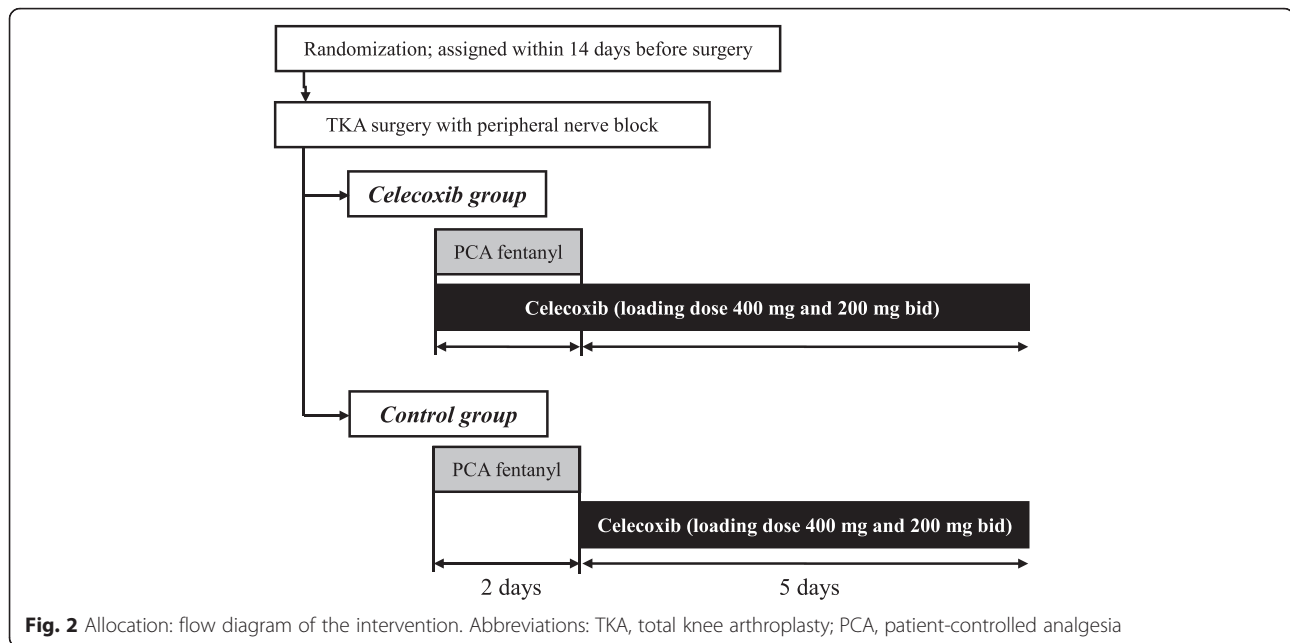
Randomization; assigned within 14 days before surgery

TKA surgery with peripheral nerve block

Celecoxib group

PCA fentanyl

Celecoxib (loading dose 400 mg and 200 mg bid)

Control group

PCA fentanyl

Celecoxib (loading dose 400 mg and 200 mg bid)

2 days

5 days

Fig. 2 Allocation: flow diagram of the intervention. Abbreviations: TKA, total knee arthroplasty; PCA, patient-controlled analgesia